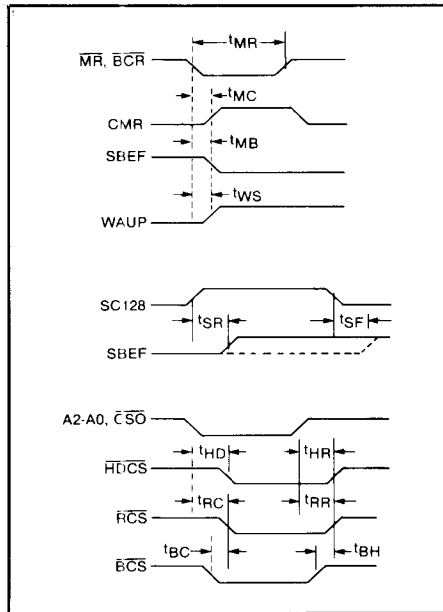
$t_{MR}$
$\overline{MR}$, $\overline{BCR}$
$t_{MC}$
CMR
$t_{MB}$
SBEF
$t_{WS}$
WAUP

SC128
$t_{SR}$
$t_{SF}$
SBEF

A2-A0, $\overline{CSO}$
$t_{HD}$
$t_{HR}$
$\overline{HDCS}$
$t_{RC}$
$t_{RR}$
$\overline{RCS}$
$t_{BC}$
$t_{BH}$
$\overline{BCS}$